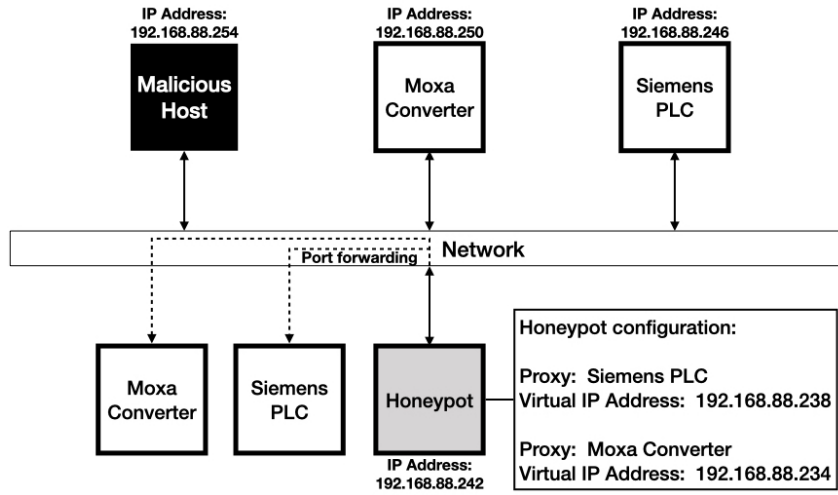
IP Address:
192.168.88.254

Malicious Host

IP Address:
192.168.88.250

Moxa Converter

IP Address:
192.168.88.246

Siemens PLC

Network

Port forwarding

Moxa Converter

Siemens PLC

Honeypot

IP Address:
192.168.88.242

Honeypot configuration:

Proxy: Siemens PLC
Virtual IP Address: 192.168.88.238

Proxy: Moxa Converter
Virtual IP Address: 192.168.88.234